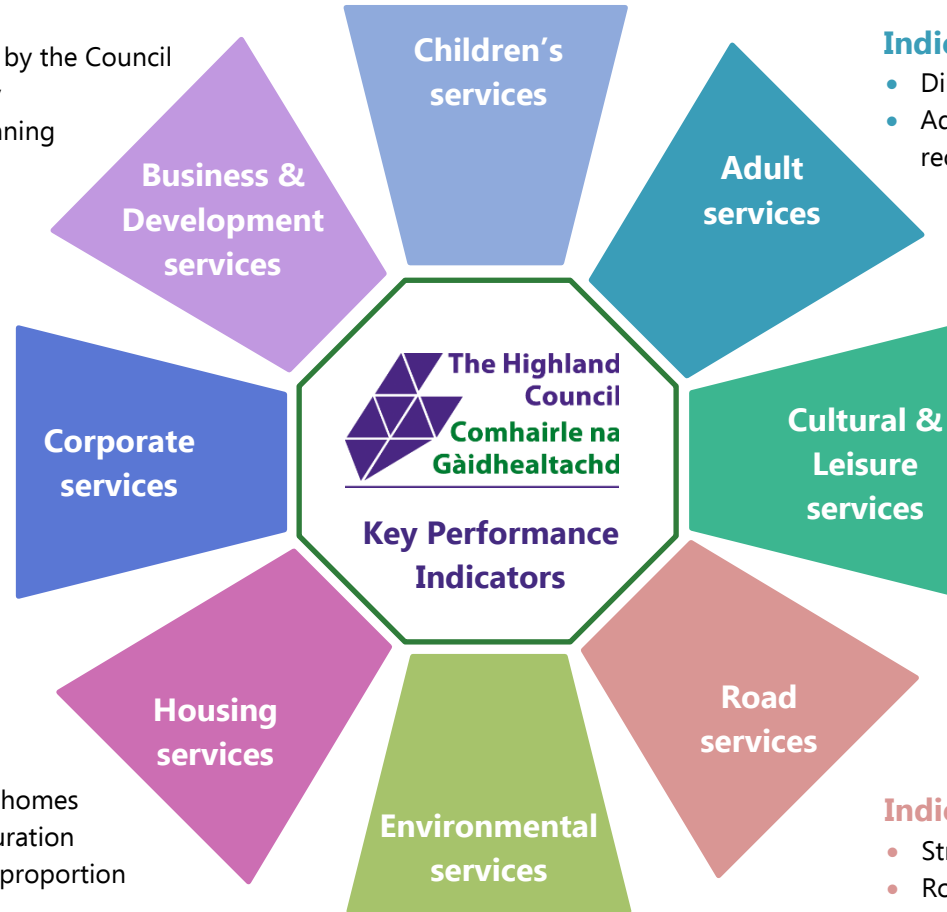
by the Council
nning

Business & Development services

Children's services

Indi
• Di
• Ac
rec

Adult services

The Highland Council
Comhairle na Gàidhealtachd

Key Performance Indicators

Corporate services

Cultural & Leisure services

Housing services

Environmental services

Road services

homes
uration
proportion

Indi
• Str
• Ro